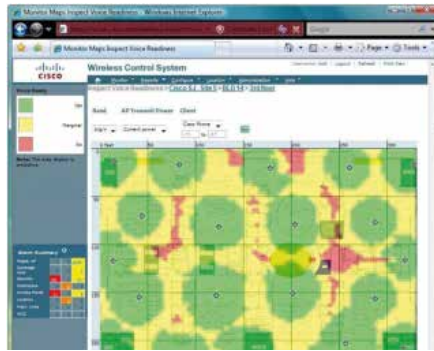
Monitor Maps Inspect Voice Readiness - Windows Internet Explorer

Monitor Maps Inspect Voice Readiness

Page ▾ Tools ▾

CISCO

Wireless Control System

Monitor ▾ Reports ▾ Configure ▾ Location ▾ Administration ▾ Help ▾

Inspect Voice Readiness > Cisco S.J. Site 5 > BLD 14 > 3rd floor

Band AP Transmit Power Client

Logout Refresh Print View

Voice Ready

Yes

Marginal

No

Alarm Summary

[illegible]

Go

0 Feet